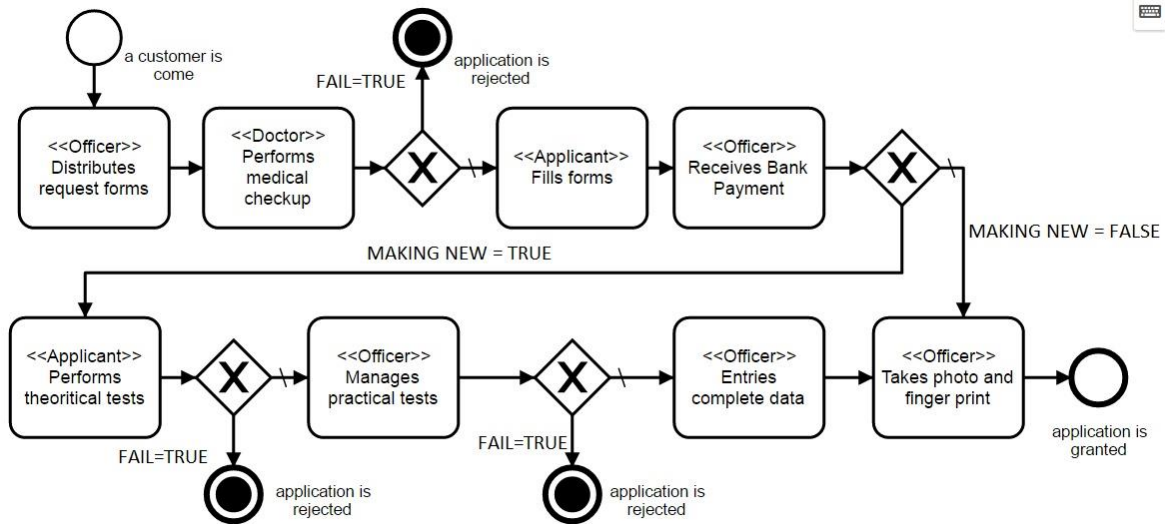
a customer is come

FAIL=TRUE

application is rejected

<<Officer>> Distributes request forms

<<Doctor>> Performs medical checkup

X

<<Applicant>> Fills forms

<<Officer>> Receives Bank Payment

X

MAKING NEW = FALSE

MAKING NEW = TRUE

<<Applicant>> Performs theoritical tests

X

<<Officer>> Manages practical tests

X

<<Officer>> Entries complete data

<<Officer>> Takes photo and finger print

FAIL=TRUE

application is rejected

FAIL=TRUE

application is rejected

application is granted